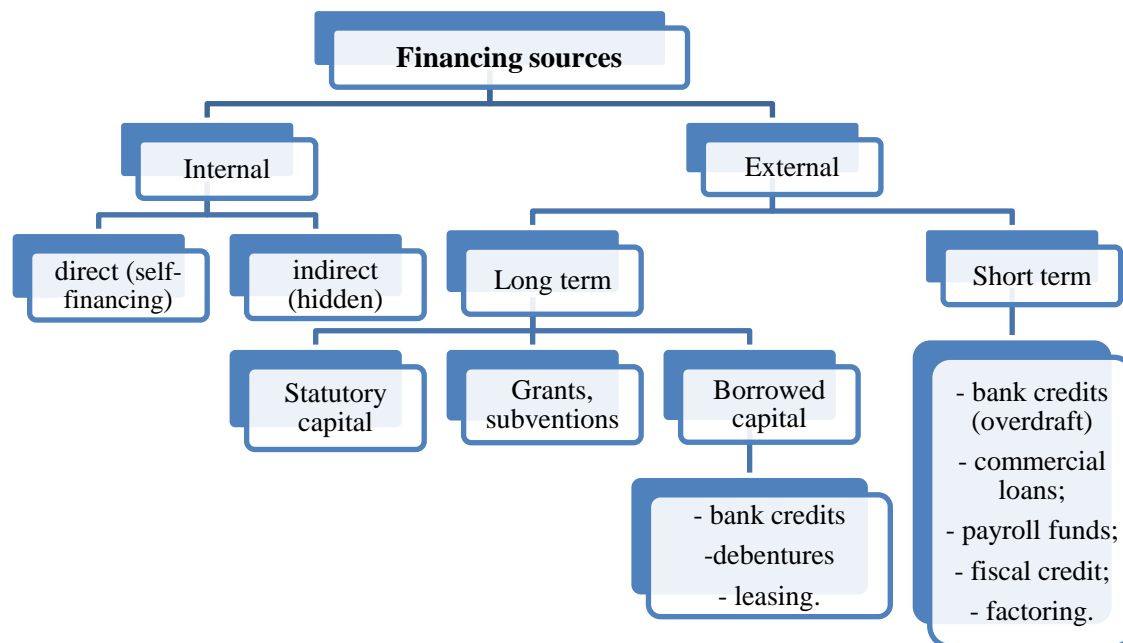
Financing sources

Internal

External

direct (self-financing)

indirect (hidden)

Long term

Short term

Statutory capital

Grants, subventions

Borrowed capital

- bank credits
-debentures
- leasing.

- bank credits (overdraft)
- commercial loans;
- payroll funds;
- fiscal credit;
- factoring.